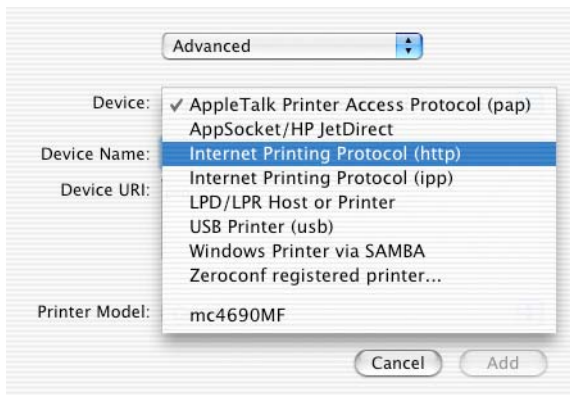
Advanced

Device: ✓ AppleTalk Printer Access Protocol (pap)
AppSocket/HP JetDirect
Device Name: Internet Printing Protocol (http)
Device URI: Internet Printing Protocol (ipp)
LPD/LPR Host or Printer
USB Printer (usb)
Windows Printer via SAMBA
Zeroconf registered printer...

Printer Model: mc4690MF

Cancel Add